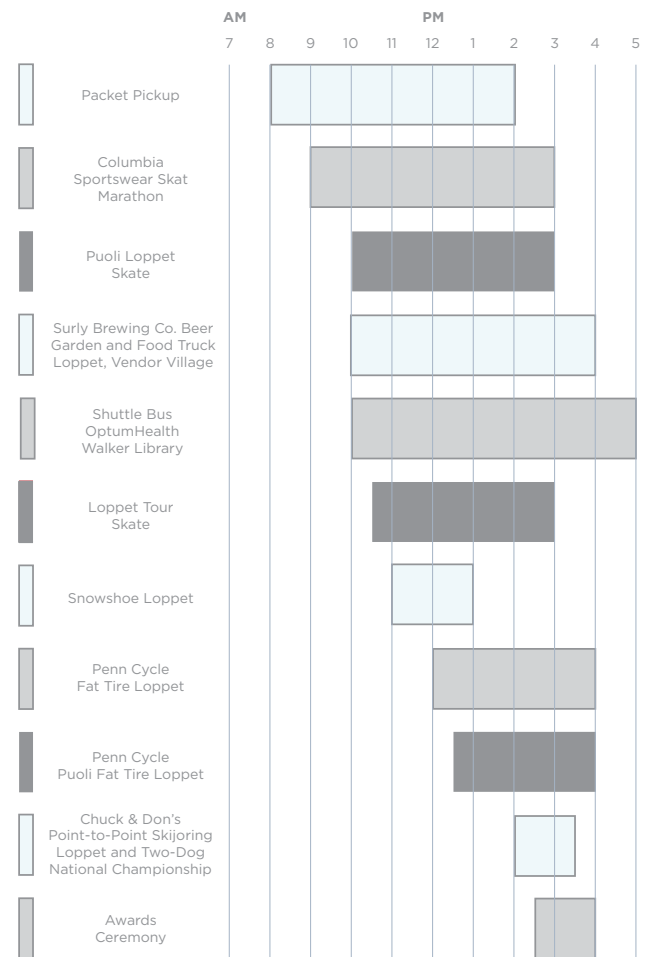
AM PM
7 8 9 10 11 12 1 2 3 4 5

Packet Pickup

Columbia Sportswear Skat Marathon

Puoli Loppet Skate

Surly Brewing Co. Beer Garden and Food Truck Loppet, Vendor Village

Shuttle Bus OptumHealth Walker Library

Loppet Tour Skate

Snowshoe Loppet

Penn Cycle Fat Tire Loppet

Penn Cycle Puoli Fat Tire Loppet

Chuck & Don's Point-to-Point Skijoring Loppet and Two-Dog National Championship

Awards Ceremony